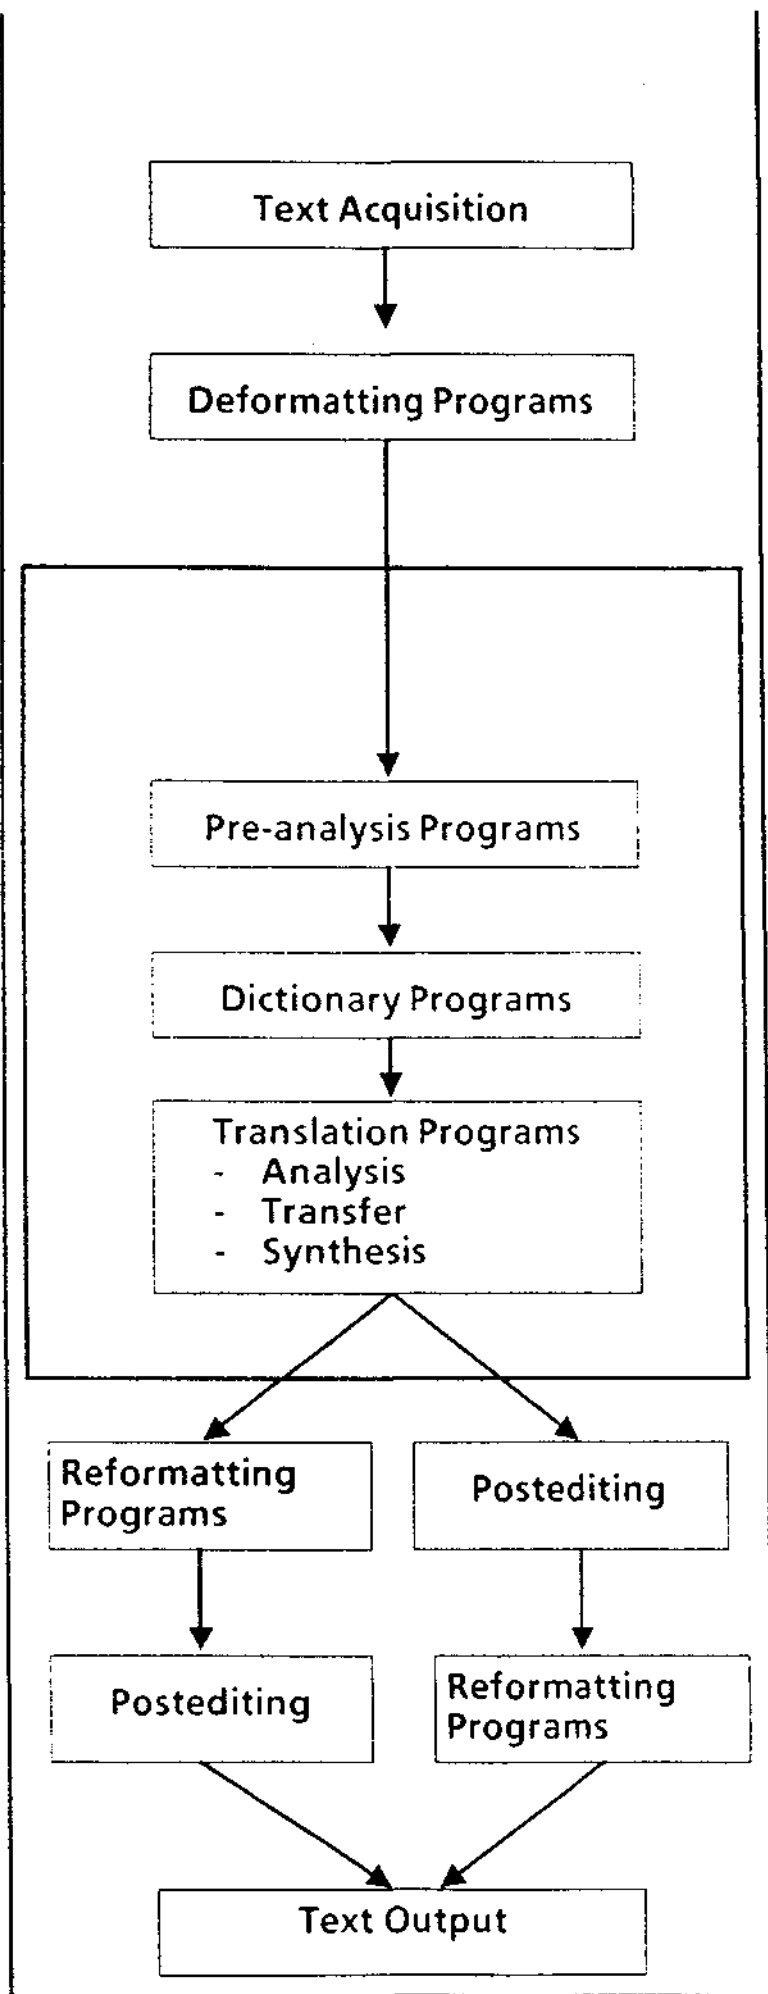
Text Acquisition

Deformatting Programs

Pre-analysis Programs

Dictionary Programs

Translation Programs
- Analysis
- Transfer
- Synthesis

Reformatting Programs

Postediting

Postediting

Reformatting Programs

Text Output